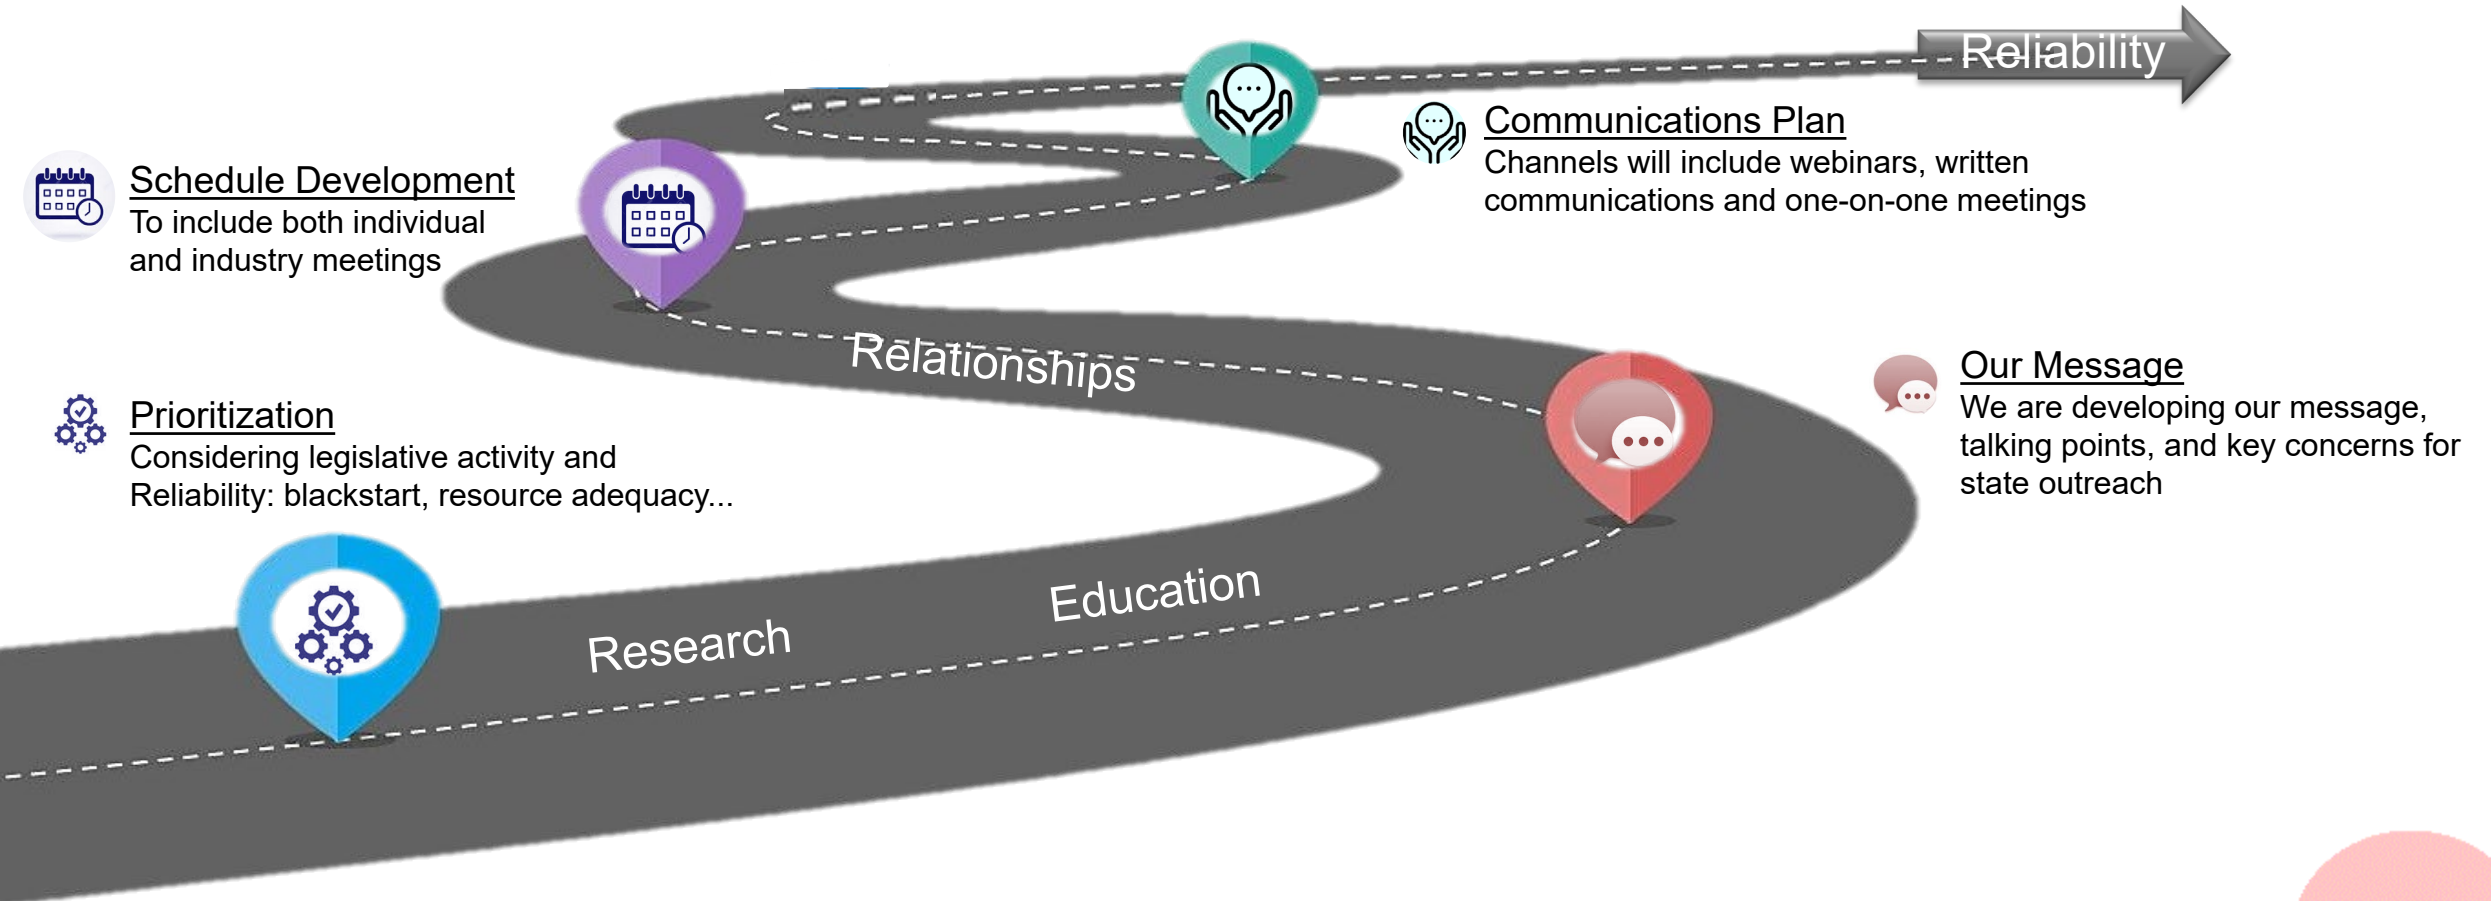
Reliability

Communications Plan
Channels will include webinars, written communications and one-on-one meetings

Schedule Development
To include both individual and industry meetings

Relationships

Our Message
We are developing our message, talking points, and key concerns for state outreach

Prioritization
Considering legislative activity and Reliability: blackstart, resource adequacy...

Education

Research